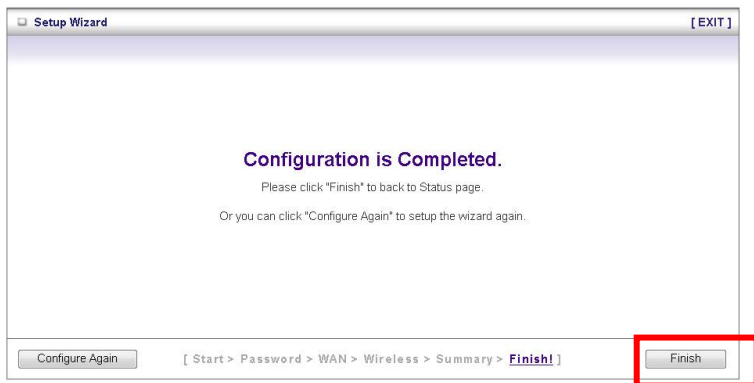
Setup Wizard

[ EXIT ]

Configuration is Completed.

Please click "Finish" to back to Status page.

Or you can click "Configure Again" to setup the wizard again.

Configure Again

[ Start > Password > WAN > Wireless > Summary > Finish! ]

Finish